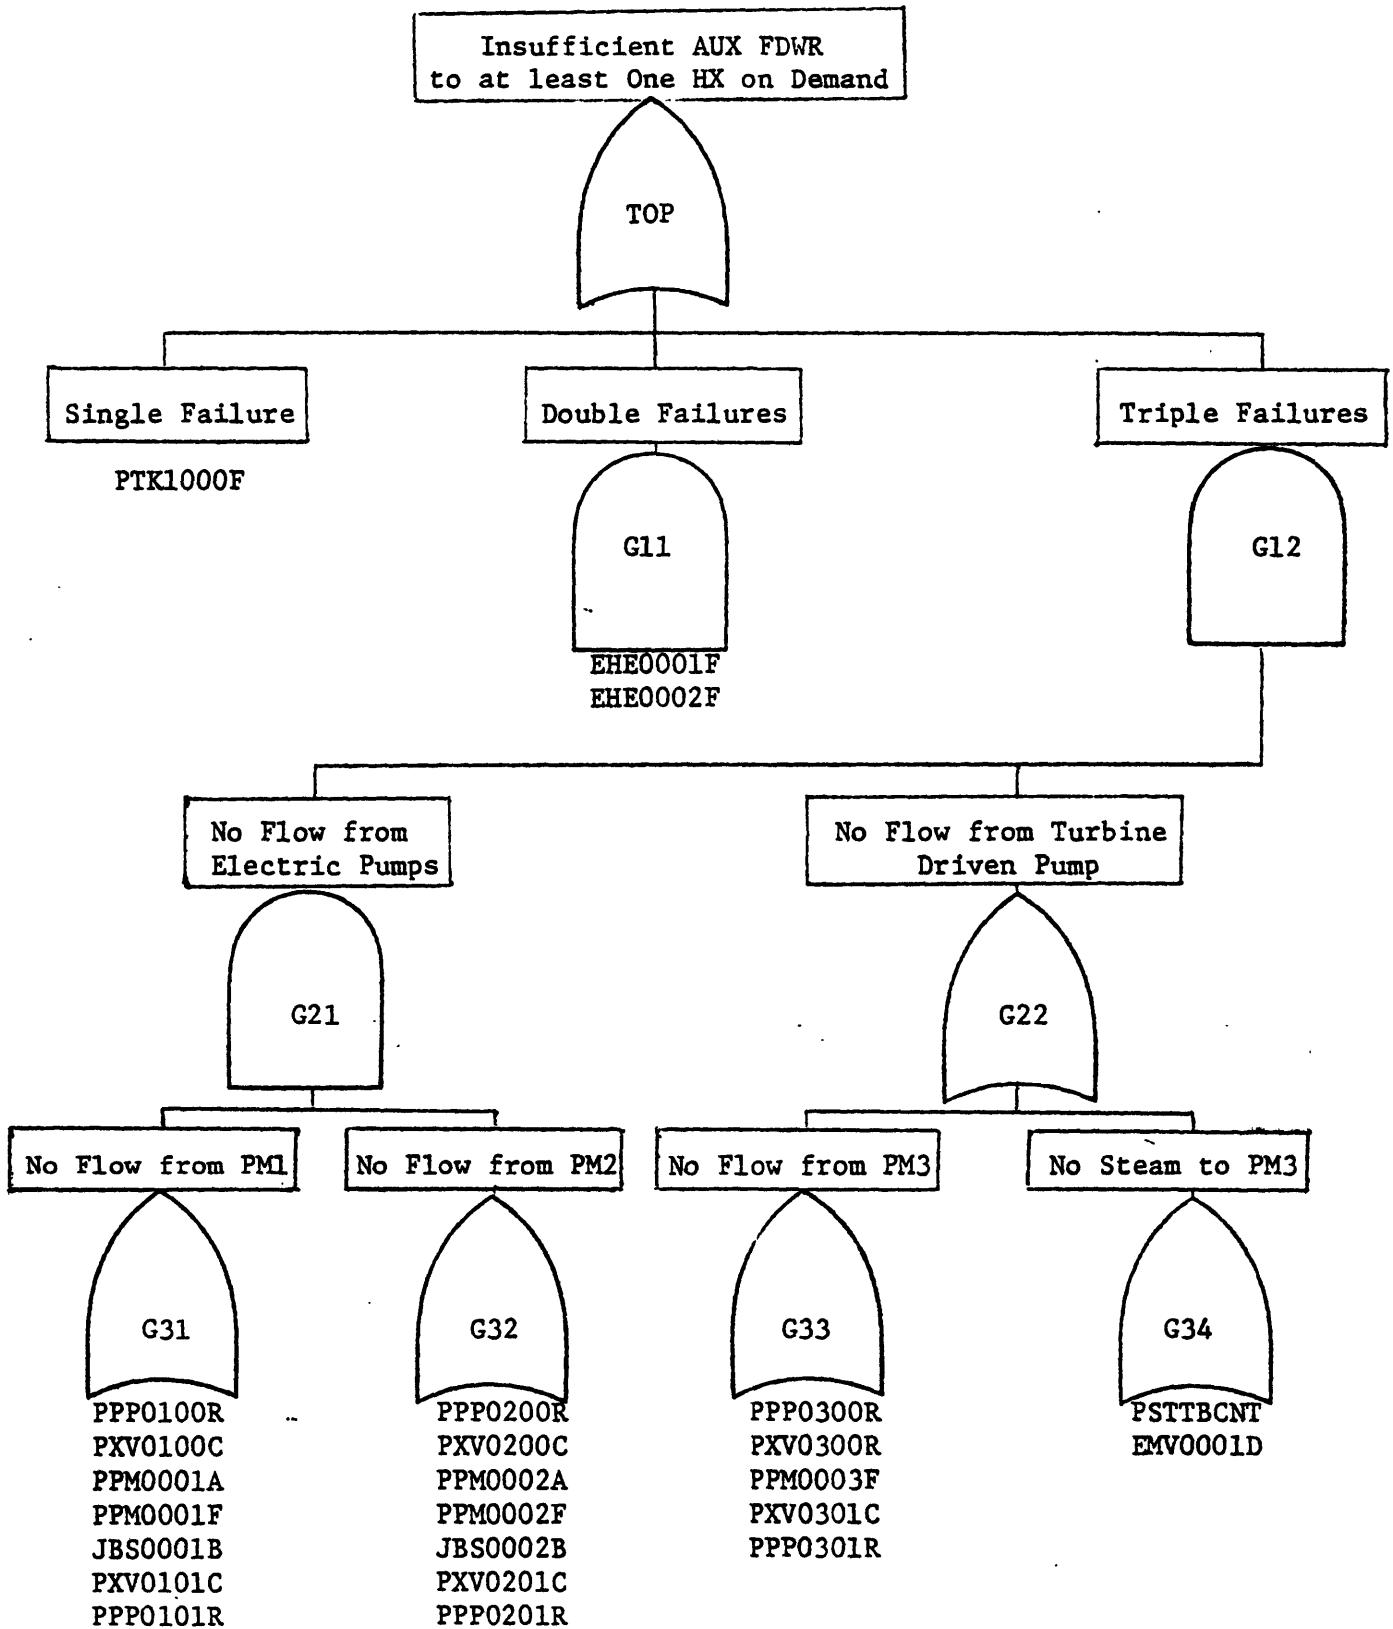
Insufficient AUX FDWR to at least One HX on Demand

TOP

Single Failure

PTK1000F

Double Failures

G11

EHE0001F
EHE0002F

Triple Failures

G12

No Flow from Electric Pumps

G21

No Flow from Turbine Driven Pump

G22

No Flow from PM1

G31

PPP0100R
PXV0100C
PPM0001A
PPM0001F
JBS0001B
PXV0101C
PPP0101R

No Flow from PM2

G32

PPP0200R
PXV0200C
PPM0002A
PPM0002F
JBS0002B
PXV0201C
PPP0201R

No Flow from PM3

G33

PPP0300R
PXV0300R
PPM0003F
PXV0301C
PPP0301R

No Steam to PM3

G34

PSTTBCNT
EMV0001D